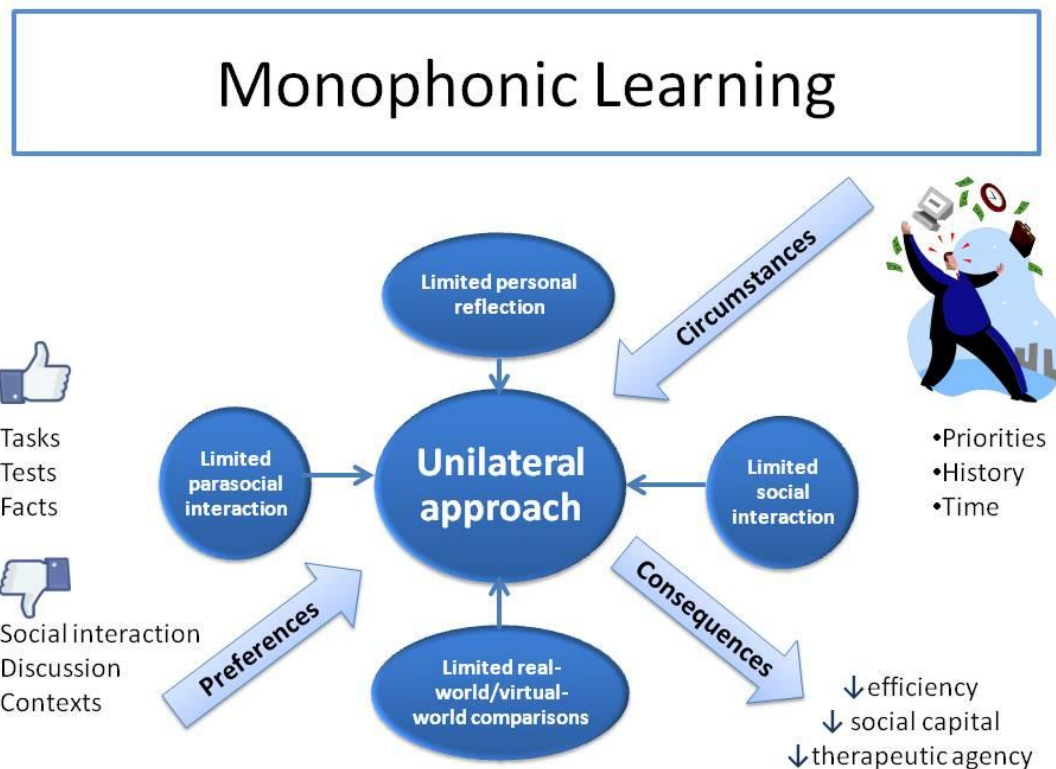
Monophonic Learning

Tasks
Tests
Facts

Social interaction
Discussion
Contexts

Preferences

Limited parasocial interaction

Limited personal reflection

Unilateral approach

Limited real-world/virtual-world comparisons

Limited social interaction

Circumstances

•Priorities
•History
•Time

Consequences

↓efficiency
↓ social capital
↓therapeutic agency